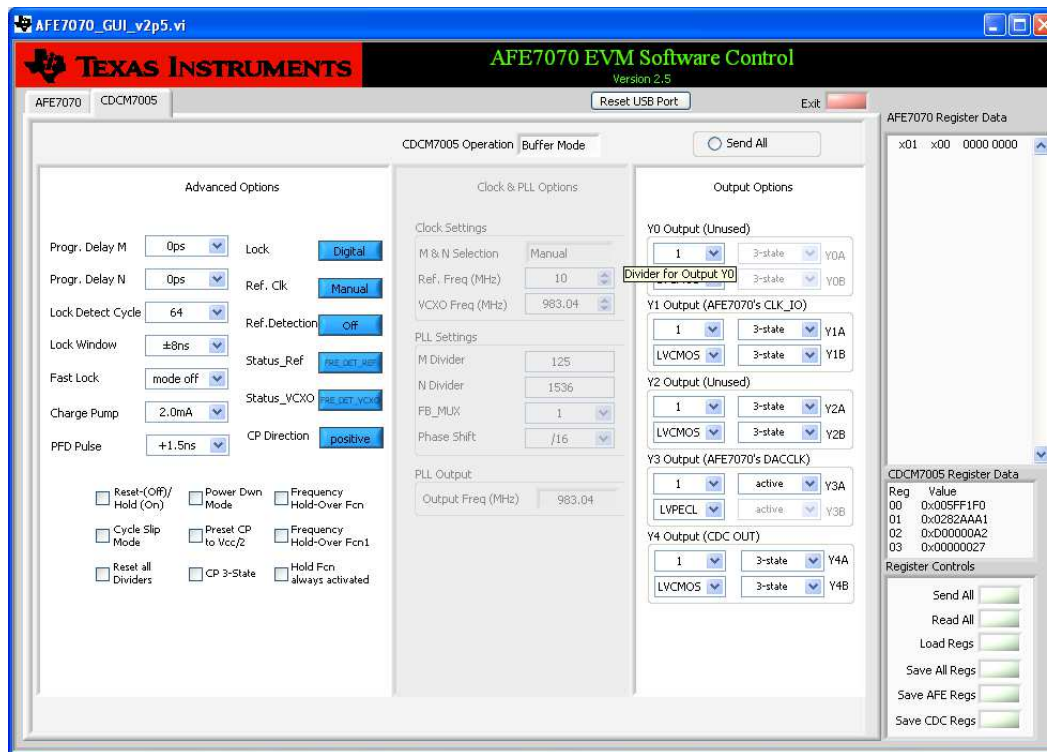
AFE7070_GUI_v2p5.vi

TEXAS INSTRUMENTS

AFE7070 EVM Software Control
Version 2.5

AFE7070 CDCM7005

Reset USB Port

Exit

AFE7070 Register Data

x01 x00 0000 0000

CDCM7005 Operation Buffer Mode

Send All

Advanced Options

Progr. Delay M 0ps
Progr. Delay N 0ps
Lock Detect Cycle 64
Lock Window ±8ns
Fast Lock mode off
Charge Pump 2.0mA
PFD Pulse +1.5ns

Lock Digital
Ref. Clk Manual
Ref.Detection Off
Status_Ref FREE_DET_REF
Status_VCXO FREE_DET_VCXO
CP Direction positive

Reset-(Off)/ Hold (On)
Power Dwn Mode
Frequency Hold-Over Fcn
Cycle Slip Mode
Preset CP to Vcc/2
Frequency Hold-Over Fcn1
Reset all Dividers
CP 3-State
Hold Fcn always activated

Clock & PLL Options

Clock Settings
M & N Selection Manual
Ref. Freq (MHz) 10
VCXO Freq (MHz) 983.04

PLL Settings
M Divider 125
N Divider 1536
FB_MUX 1
Phase Shift /16

PLL Output
Output Freq (MHz) 983.04

Output Options

Y0 Output (Unused)
1 3-state Y0A
Divider for Output Y0 3-state Y0B

Y1 Output (AFE7070's CLK_IO)
1 3-state Y1A
LVCMOS 3-state Y1B

Y2 Output (Unused)
1 3-state Y2A
LVCMOS 3-state Y2B

Y3 Output (AFE7070's DACCLK)
1 active Y3A
LVPECL active Y3B

Y4 Output (CDC OUT)
1 3-state Y4A
LVCMOS 3-state Y4B

CDCM7005 Register Data

| Reg | Value |
|---|---|
| 00 | 0x005FF1F0 |
| 01 | 0x0282AAA1 |
| 02 | 0xD00000A2 |
| 03 | 0x00000027 |

Register Controls

Send All
Read All
Load Regs
Save All Regs
Save AFE Regs
Save CDC Regs